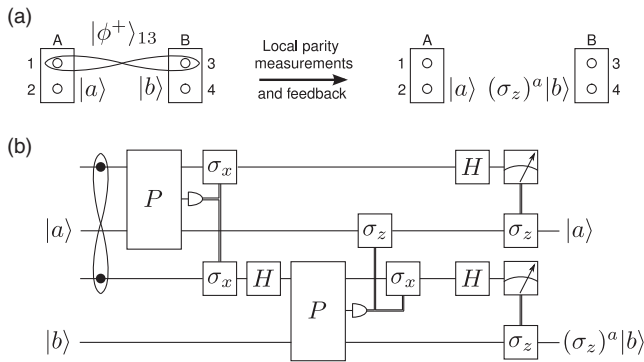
(a)

A $|\phi^+\rangle_{13}$ B

1 3

2 $|a\rangle$ $|b\rangle$ 4

Local parity measurements and feedback

A

1

2 $|a\rangle$ $(\sigma_z)^a|b\rangle$

B

3

4

(b)

$P$ $\sigma_x$ $H$

$|a\rangle$ $\sigma_z$ $\sigma_z$ $|a\rangle$

$\sigma_x$ $H$ $\sigma_x$ $H$

$P$

$|b\rangle$ $\sigma_z$ $(\sigma_z)^a|b\rangle$